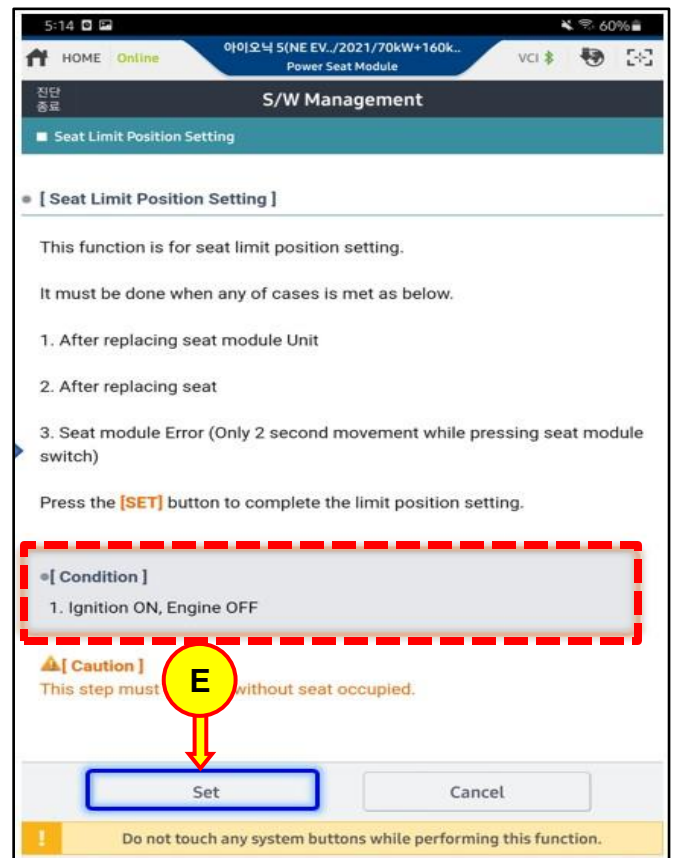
5:14

60%

HOME Online

아이오닉 5(NE EV../2021/70kW+160k..
Power Seat Module

VCI

진단
종료

S/W Management

Seat Limit Position Setting

[ Seat Limit Position Setting ]

This function is for seat limit position setting.

It must be done when any of cases is met as below.

1. After replacing seat module Unit

2. After replacing seat

3. Seat module Error (Only 2 second movement while pressing seat module switch)

Press the [SET] button to complete the limit position setting.

[ Condition ]

1. Ignition ON, Engine OFF

[ Caution ]

This step must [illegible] without seat occupied.

E

Set

Cancel

Do not touch any system buttons while performing this function.